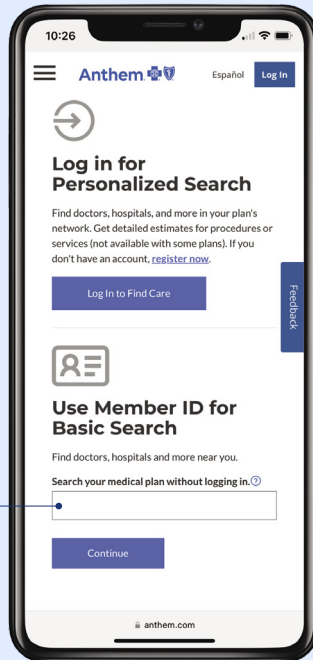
10:26

Anthem

Español

Log In

Log in for Personalized Search

Find doctors, hospitals, and more in your plan's network. Get detailed estimates for procedures or services (not available with some plans). If you don't have an account, register now.

Log In to Find Care

Feedback

Use Member ID for Basic Search

Find doctors, hospitals and more near you.

Search your medical plan without logging in.

Continue

anthem.com